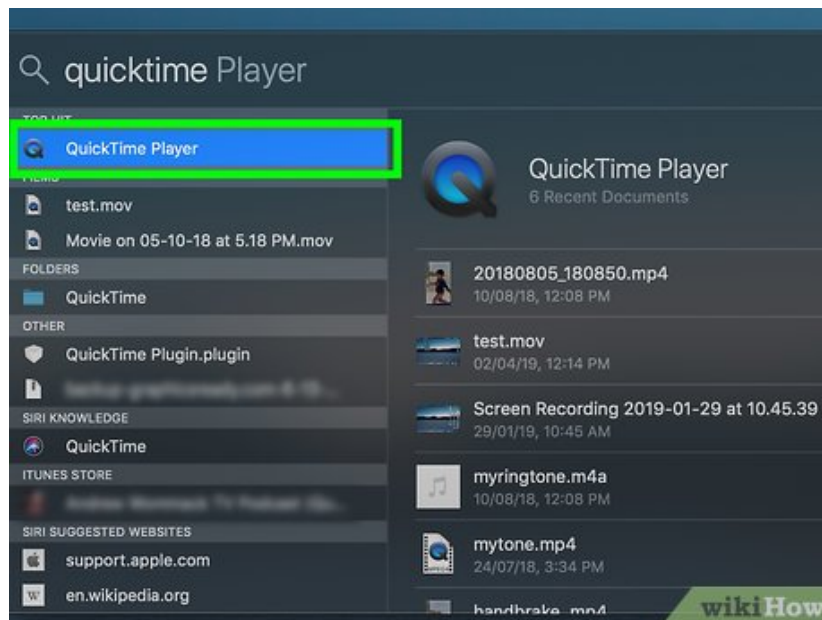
quicktime Player

TOP HIT
QuickTime Player
MOVIES
test.mov
Movie on 05-10-18 at 5.18 PM.mov
FOLDERS
QuickTime
OTHER
QuickTime Plugin.plugin
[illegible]
SIRI KNOWLEDGE
QuickTime
ITUNES STORE
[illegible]
SIRI SUGGESTED WEBSITES
support.apple.com
en.wikipedia.org

QuickTime Player
6 Recent Documents

20180805_180850.mp4
10/08/18, 12:08 PM
test.mov
02/04/19, 12:14 PM
Screen Recording 2019-01-29 at 10.45.39
29/01/19, 10:45 AM
myringtone.m4a
10/08/18, 12:08 PM
mytone.mp4
24/07/18, 3:34 PM
handbrake_mp4

wikiHow